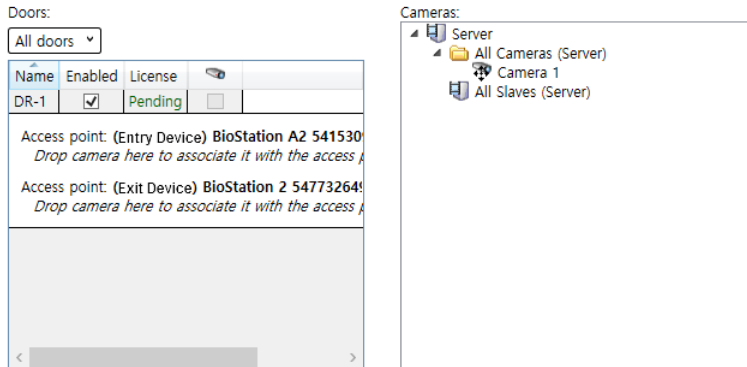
Doors:

All doors

| Name | Enabled | License | |
|---|---|---|---|
| DR-1 | ✓ | Pending | |

Access point: (Entry Device) BioStation A2 541530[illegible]
Drop camera here to associate it with the access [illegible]

Access point: (Exit Device) BioStation 2 54773264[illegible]
Drop camera here to associate it with the access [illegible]

Cameras:

Server
All Cameras (Server)
Camera 1
All Slaves (Server)